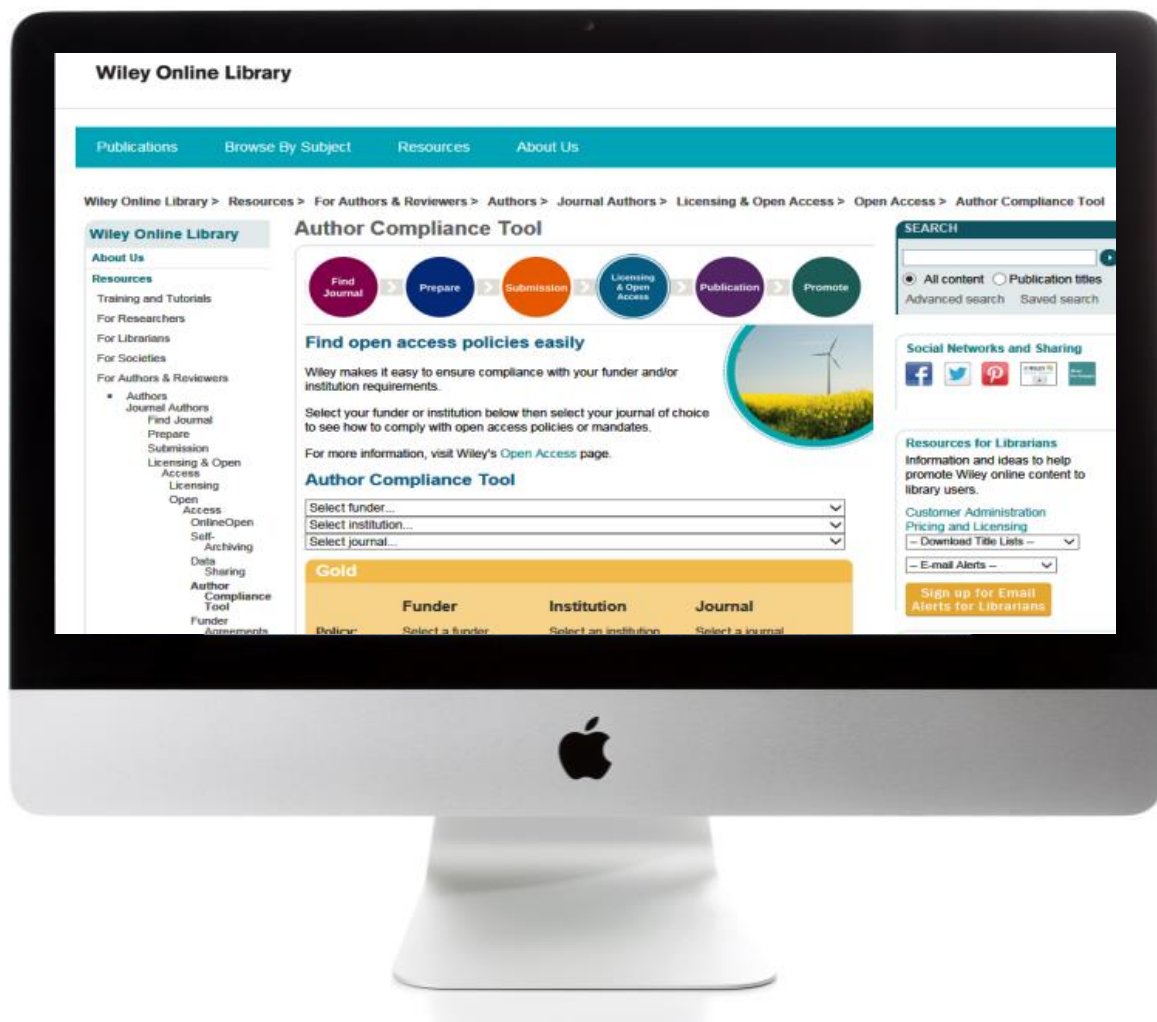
Wiley Online Library

Publications Browse By Subject Resources About Us

Wiley Online Library > Resources > For Authors & Reviewers > Authors > Journal Authors > Licensing & Open Access > Open Access > Author Compliance Tool

Wiley Online Library
About Us
Resources
Training and Tutorials
For Researchers
For Librarians
For Societies
For Authors & Reviewers
• Authors
Journal Authors
Find Journal
Prepare
Submission
Licensing & Open Access
Licensing
Open Access
OnlineOpen
Self-Archiving
Data Sharing
Author Compliance Tool
Funder Agreements

Author Compliance Tool

Find Journal
Prepare
Submission
Licensing & Open Access
Publication
Promote

Find open access policies easily

Wiley makes it easy to ensure compliance with your funder and/or institution requirements.

Select your funder or institution below then select your journal of choice to see how to comply with open access policies or mandates.

For more information, visit Wiley's Open Access page.

Author Compliance Tool

Select funder...
Select institution...
Select journal...

Gold

| | Funder | Institution | Journal |
|---|---|---|---|
| Policy: | Select a funder | Select an institution | Select a journal |

SEARCH
All content Publication titles
Advanced search Saved search

Social Networks and Sharing

Resources for Librarians
Information and ideas to help promote Wiley online content to library users.
Customer Administration
Pricing and Licensing
-- Download Title Lists --
-- E-mail Alerts --
Sign up for Email Alerts for Librarians